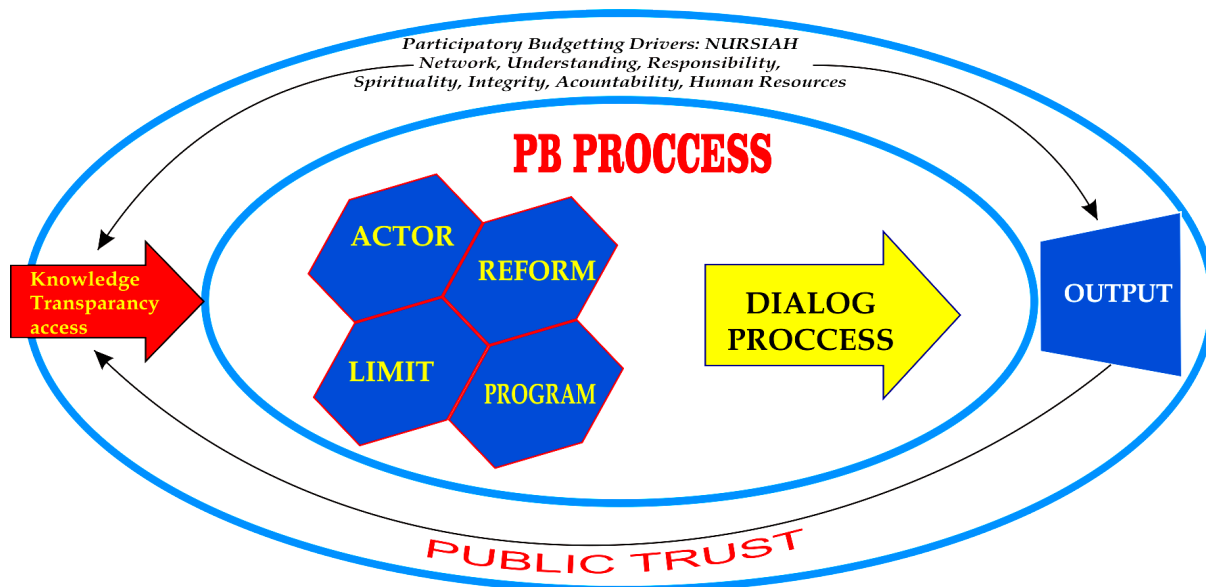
Participatory Budgetting Drivers: NURSIAH
Network, Understanding, Responsibility,
Spirituality, Integrity, Acountability, Human Resources

PB PROCCESS

Knowledge
Transparancy
access

ACTOR

REFORM

LIMIT

PROGRAM

DIALOG
PROCCESS

OUTPUT

PUBLIC TRUST